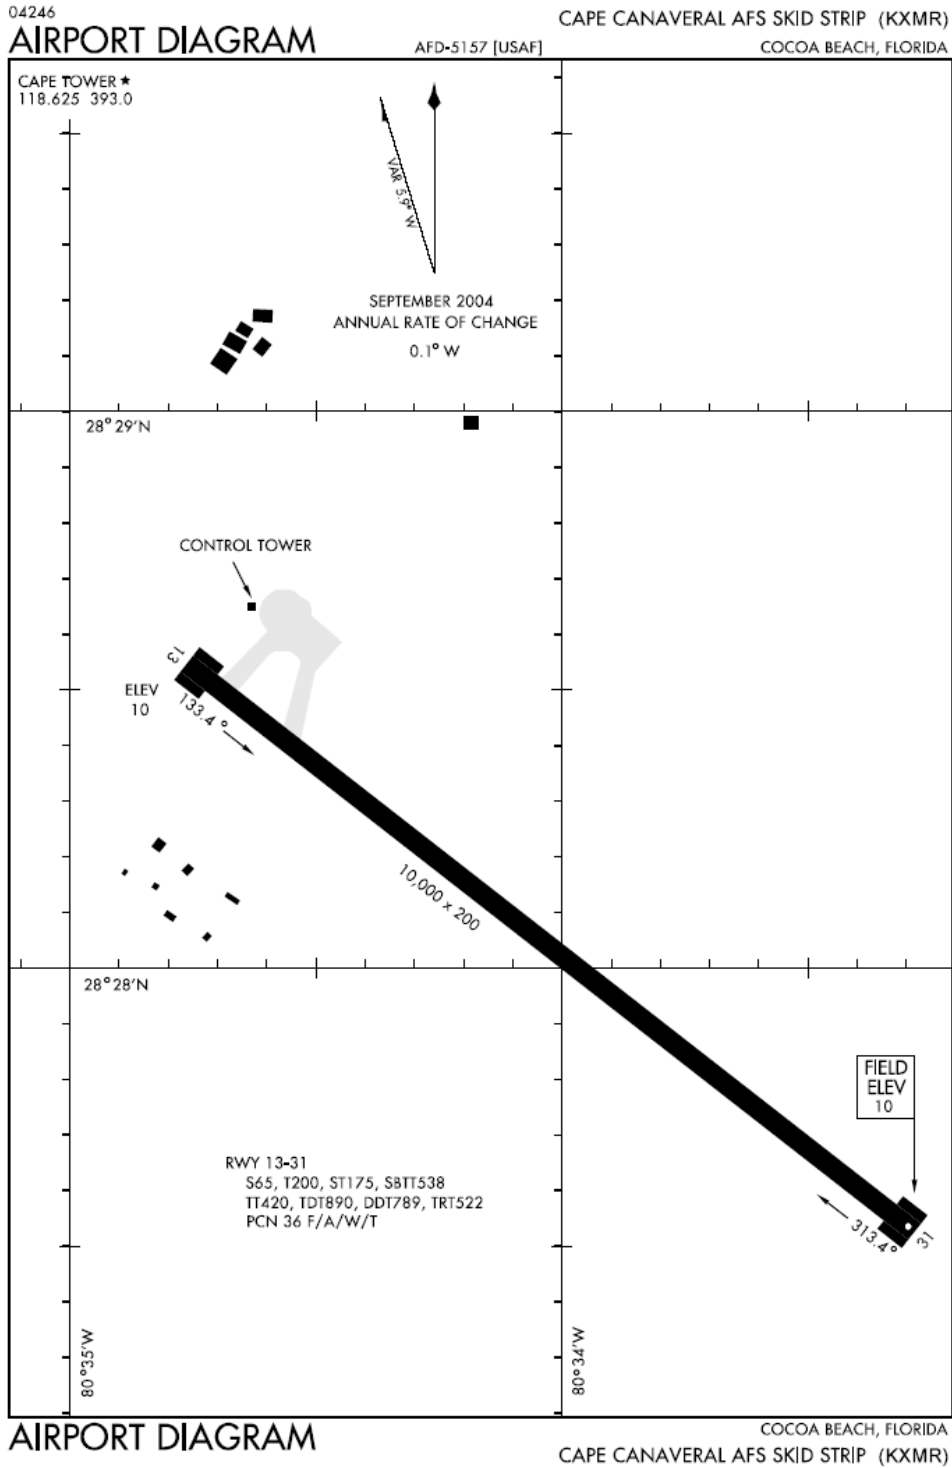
04246
AIRPORT DIAGRAM

AFD-5157 [USAF]

CAPE CANAVERAL AFS SKID STRIP (KXMR)
COCOA BEACH, FLORIDA

CAPE TOWER ★
118.625 393.0

VAR 5.9° W

SEPTEMBER 2004
ANNUAL RATE OF CHANGE
0.1° W

28° 29'N

CONTROL TOWER

13

ELEV
10

133.4°

10,000 x 200

28° 28'N

FIELD
ELEV
10

RWY 13-31
S65, T200, ST175, SBTT538
TT420, TDT890, DDT789, TRT522
PCN 36 F/A/W/T

313.4°

31

80°35'W

80°34'W

AIRPORT DIAGRAM

COCOA BEACH, FLORIDA
CAPE CANAVERAL AFS SKID STRIP (KXMR)